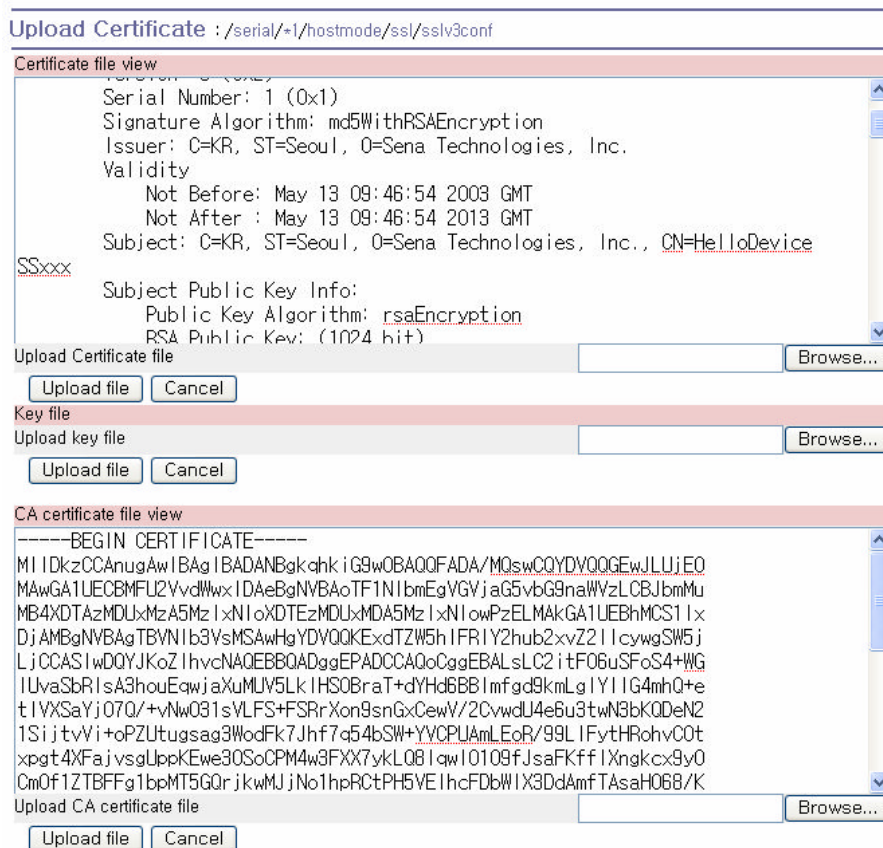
Upload Certificate : /serial/*1/hostmode/ssl/sslv3conf

Certificate file view

Serial Number: 1 (0x1)
Signature Algorithm: md5WithRSAEncryption
Issuer: C=KR, ST=Seoul, O=Sena Technologies, Inc.
Validity
Not Before: May 13 09:46:54 2003 GMT
Not After : May 13 09:46:54 2013 GMT
Subject: C=KR, ST=Seoul, O=Sena Technologies, Inc., CN=HelloDevice SSxxx
Subject Public Key Info:
Public Key Algorithm: rsaEncryption
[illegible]

Upload Certificate file
Browse...
Upload file Cancel

Key file
Upload key file
Browse...
Upload file Cancel

CA certificate file view
-----BEGIN CERTIFICATE-----
MIIDkzCCAnugAwIBAgIBADANBgkqhkiG9w0BAQQFADA/MQswCQYDVQQGEwJLUjEO
MAwGA1UECBMFU2VvdWwxIDAeBgNVBAoTF1NlbmEgVGVjaG5vbG9naWVzLCBJbmMu
MB4XDTAzMDUxMzA5MzIxNloXDTEzMDUxMDA5MzIxNlowPzELMAkGA1UEBhMCS1Ix
DjAMBgNVBAgTBVNlb3VsMSAwHgYDVQQKExdTZW5hIFRlY2hub2xvZ2llcywgSW5j
LjCCASIwDQYJKoZIhvcNAQEBBQADggEPADCCAQoCggEBALsLC2itF06uSFoS4+WG
lUvaSbRIsA3houEqwjaXuMUV5LkIHS0BraT+dYHd6BBImfgd9kmLgIYIIG4mhQ+e
tIVXSaYj07Q/+vNw031sVLFS+FSRrXon9snGxCewV/2CvwdU4e6u3twN3bKQDeN2
1SijtvVi+oPZUtugsag3WodFk7Jhf7q54bSW+YVCPUAmLEoR/99LIFytHRohvC0t
xpgt4XFajvsgUppKEwe30SoCPM4w3FXX7ykLQ8Iqwl0109fJsaFKffIXngkcx9y0
CmOf1ZTBFFg1bpMT5GQrjkwMJjNo1hpRCtPH5VEIhcFDbWIX3DdAmfTAsaH068/K

Upload CA certificate file
Browse...
Upload file Cancel